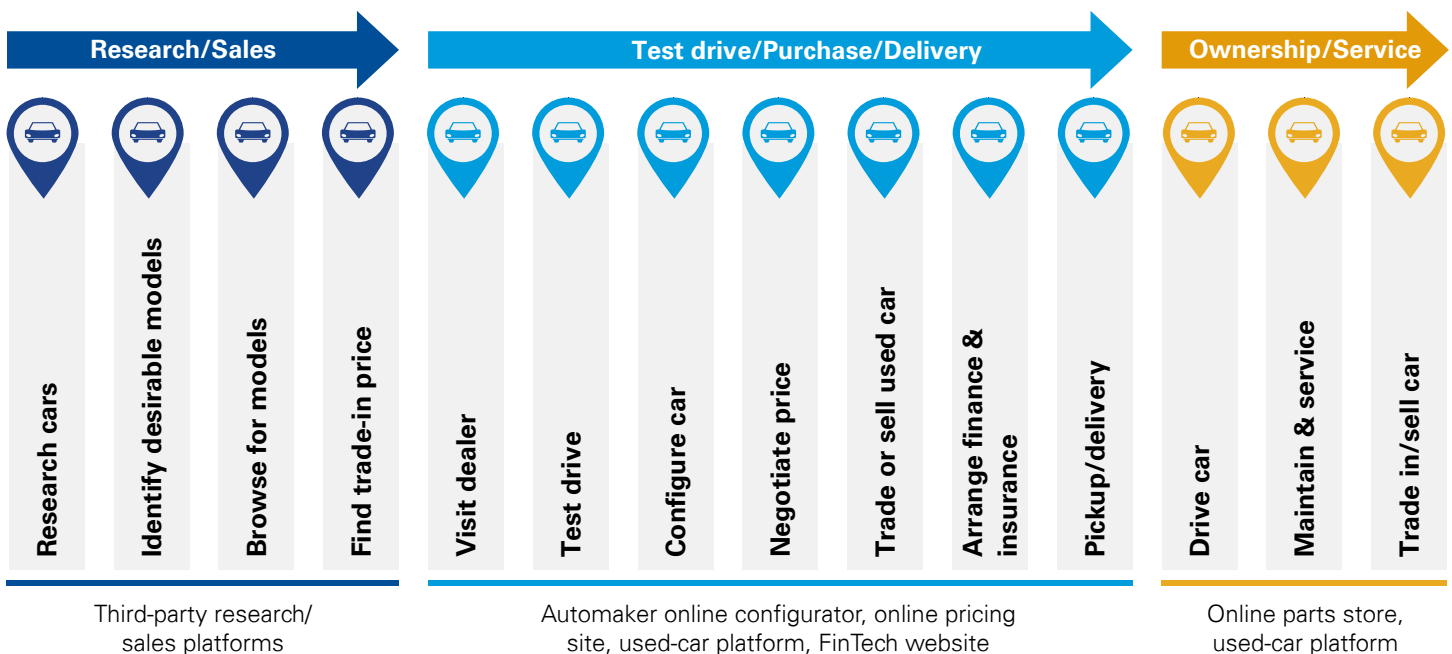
Research/Sales

Test drive/Purchase/Delivery

Ownership/Service

Research cars

Identify desirable models

Browse for models

Find trade-in price

Visit dealer

Test drive

Configure car

Negotiate price

Trade or sell used car

Arrange finance & insurance

Pickup/delivery

Drive car

Maintain & service

Trade in/sell car

Third-party research/ sales platforms

Automaker online configurator, online pricing site, used-car platform, FinTech website

Online parts store, used-car platform